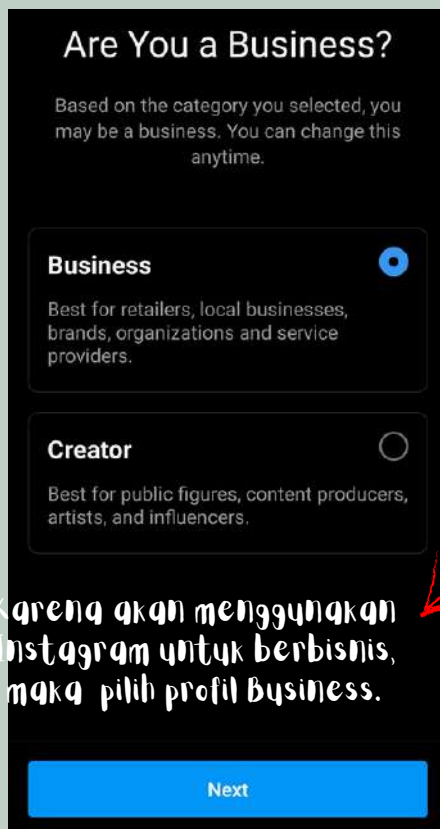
Are You a Business?

Based on the category you selected, you may be a business. You can change this anytime.

Business

Best for retailers, local businesses, brands, organizations and service providers.

Creator

Best for public figures, content producers, artists, and influencers.

Karena akan menggunakan Instagram untuk berbisnis, maka pilih profil Business.

Next